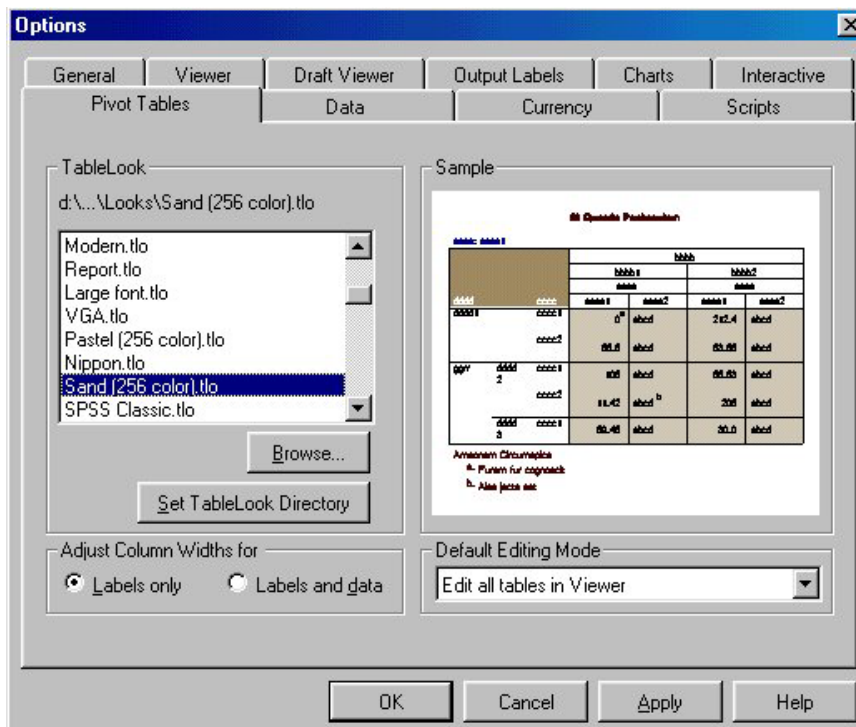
Options

General | Viewer | Draft Viewer | Output Labels | Charts | Interactive

Pivot Tables | Data | Currency | Scripts

TableLook

d:\...\Looks\Sand (256 color).tlo

Modern.tlo
Report.tlo
Large font.tlo
VGA.tlo
Pastel (256 color).tlo
Nippon.tlo
Sand (256 color).tlo
SPSS Classic.tlo

Browse...

Set TableLook Directory

Sample

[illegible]

Adjust Column Widths for

Labels only
Labels and data

Default Editing Mode

Edit all tables in Viewer

OK
Cancel
Apply
Help